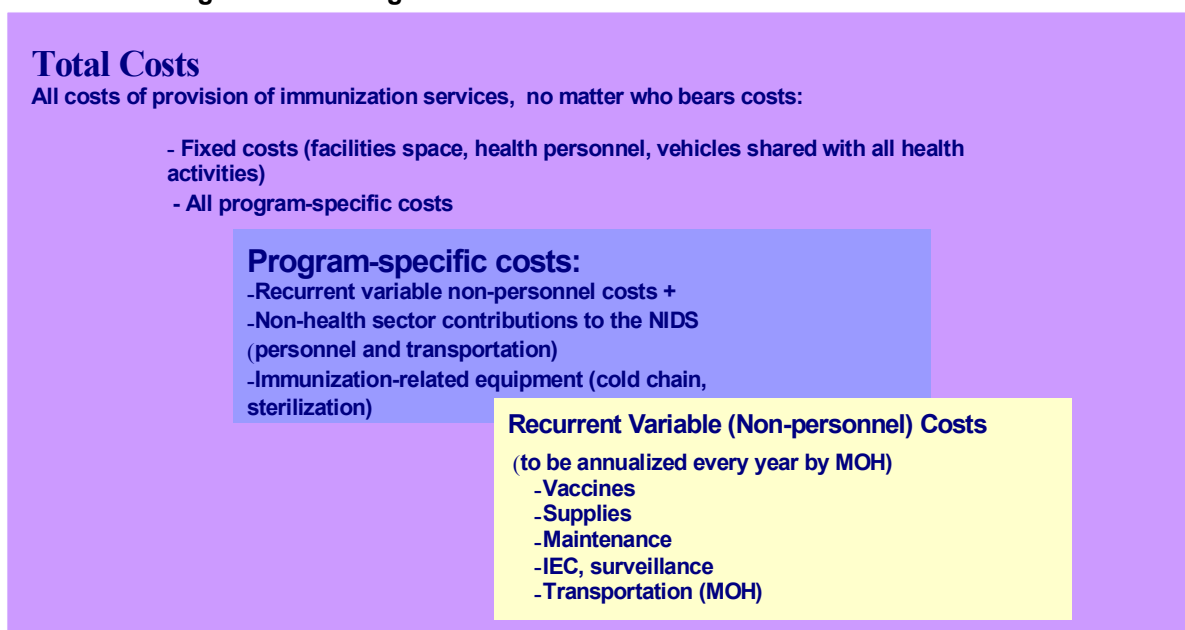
Total Costs
All costs of provision of immunization services, no matter who bears costs:

- Fixed costs (facilities space, health personnel, vehicles shared with all health activities)
- All program-specific costs

Program-specific costs:
-Recurrent variable non-personnel costs +
-Non-health sector contributions to the NIDS (personnel and transportation)
-Immunization-related equipment (cold chain, sterilization)

Recurrent Variable (Non-personnel) Costs
(to be annualized every year by MOH)
-Vaccines
-Supplies
-Maintenance
-IEC, surveillance
-Transportation (MOH)